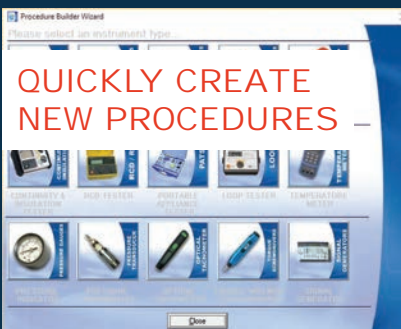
Procedure Builder Wizard

Please select an instrument type...

QUICKLY CREATE NEW PROCEDURES

CONTINUITY & INSULATION TESTER

RCD TESTER

PORTABLE APPLIANCE TESTER

LOOP TESTER

TEMPERATURE METER

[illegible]

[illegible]

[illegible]

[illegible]

SIGNAL GENERATOR

Close